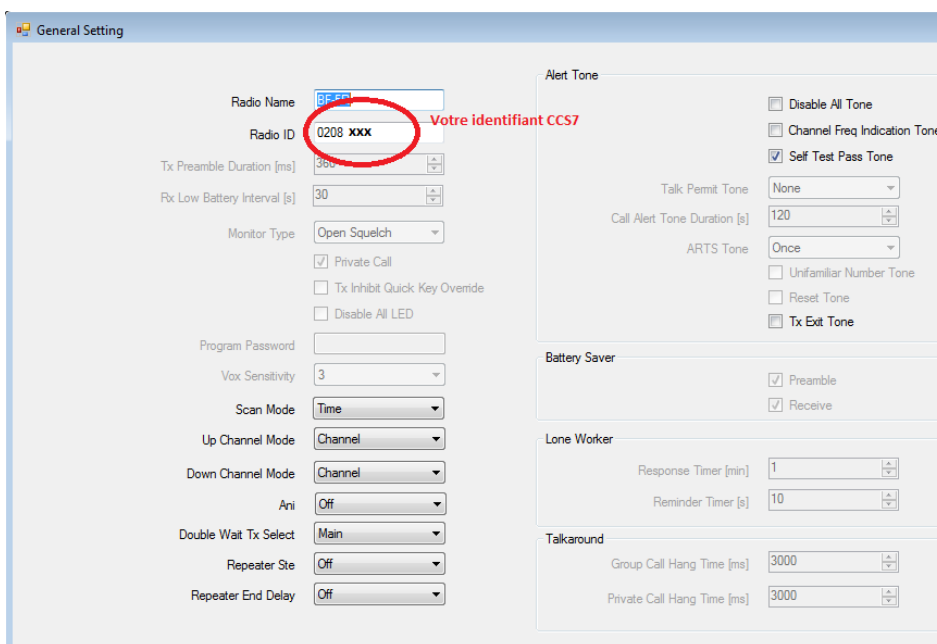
General Setting

Radio Name BF-5R
Radio ID 0208 xxx
Votre identifiant CCS7
Tx Preamble Duration [ms] 360
Rx Low Battery Interval [s] 30
Monitor Type Open Squelch
Private Call
Tx Inhibit Quick Key Override
Disable All LED
Program Password
Vox Sensitivity 3
Scan Mode Time
Up Channel Mode Channel
Down Channel Mode Channel
Ani Off
Double Wait Tx Select Main
Repeater Ste Off
Repeater End Delay Off

Alert Tone
Disable All Tone
Channel Freq Indication Tone
Self Test Pass Tone
Talk Permit Tone None
Call Alert Tone Duration [s] 120
ARTS Tone Once
Unfamiliar Number Tone
Reset Tone
Tx Exit Tone

Battery Saver
Preamble
Receive

Lone Worker
Response Timer [min] 1
Reminder Timer [s] 10

Talkaround
Group Call Hang Time [ms] 3000
Private Call Hang Time [ms] 3000